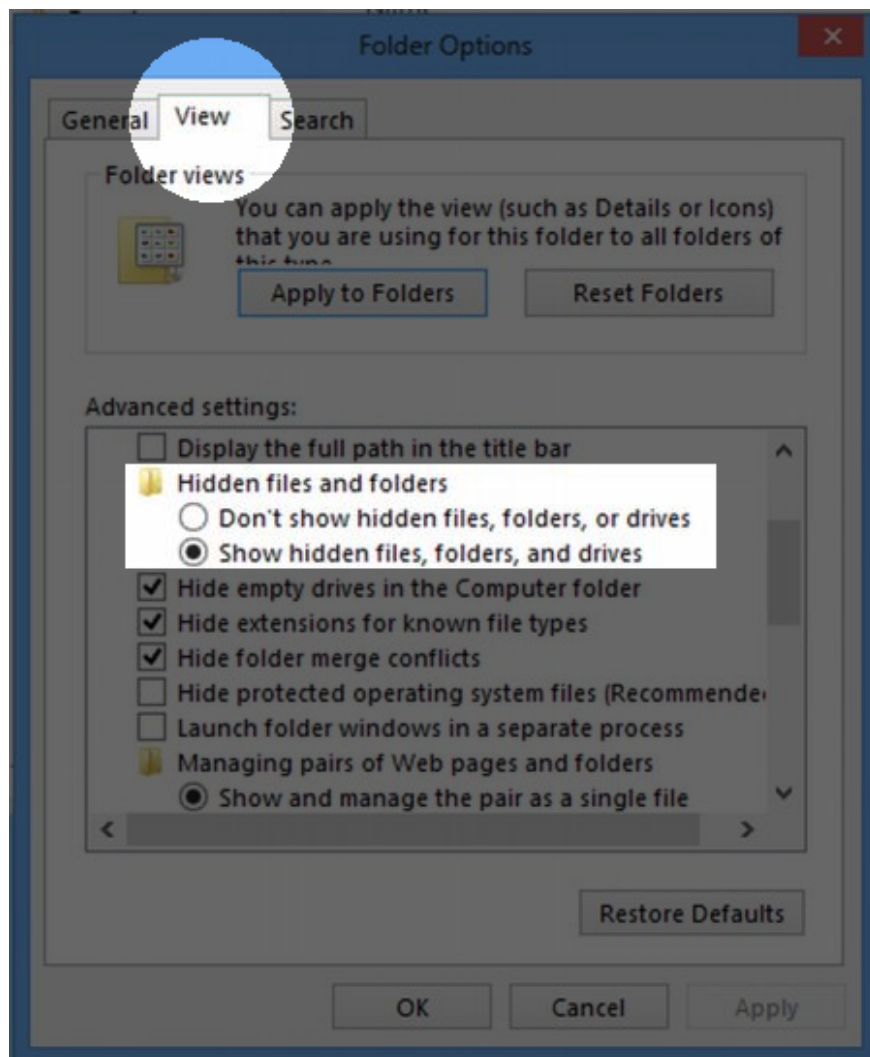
Folder Options

General View Search

Folder views

You can apply the view (such as Details or Icons) that you are using for this folder to all folders of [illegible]

Apply to Folders

Reset Folders

Advanced settings:

Display the full path in the title bar

Hidden files and folders

Don't show hidden files, folders, or drives

Show hidden files, folders, and drives

Hide empty drives in the Computer folder

Hide extensions for known file types

Hide folder merge conflicts

Hide protected operating system files (Recommende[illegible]

Launch folder windows in a separate process

Managing pairs of Web pages and folders

Show and manage the pair as a single file

Restore Defaults

OK

Cancel

Apply